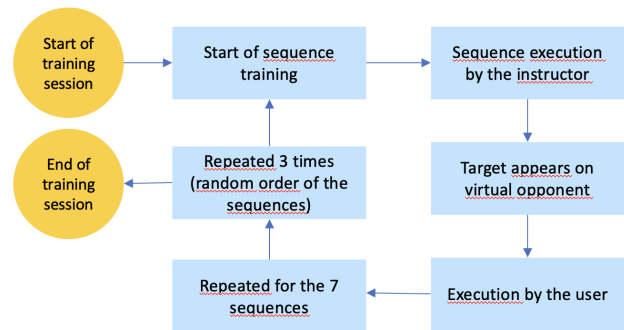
Start of training session

Start of sequence training

Sequence execution by the instructor

Target appears on virtual opponent

Execution by the user

Repeated for the 7 sequences

Repeated 3 times (random order of the sequences)

End of training session